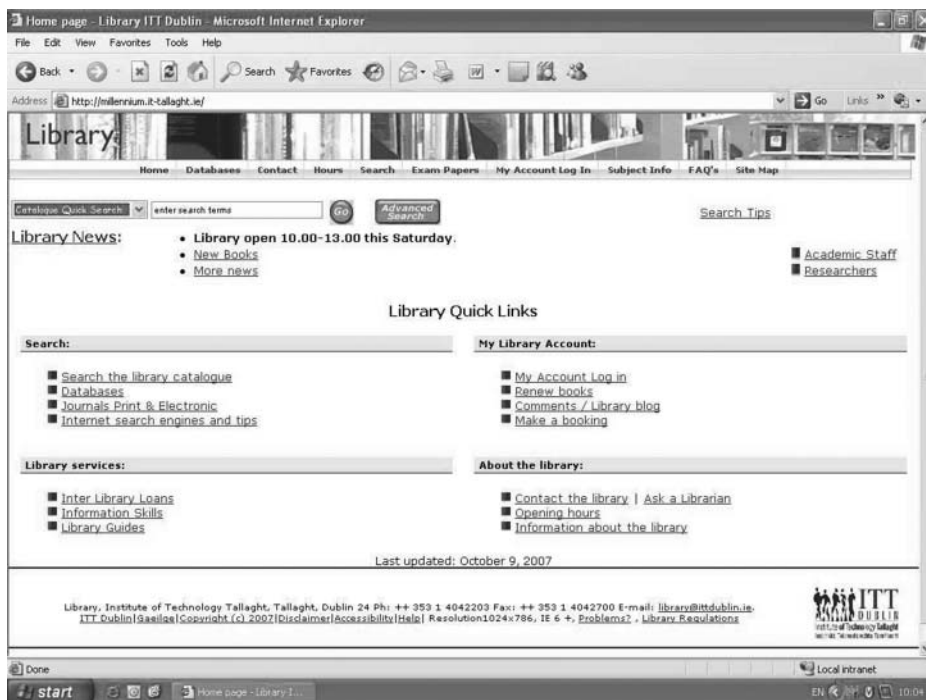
Home page - Library ITT Dublin - Microsoft Internet Explorer

File Edit View Favorites Tools Help

Back Search Favorites

Address http://millennium.it-tallaght.ie/ Go Links »

Library

Home Databases Contact Hours Search Exam Papers My Account Log In Subject Info FAQ's Site Map

Catalogue Quick Search enter search terms Go Advanced Search

Search Tips

Library News:

- Library open 10.00-13.00 this Saturday.
- New Books
- More news

Academic Staff
Researchers

Library Quick Links

| Search: | My Library Account: |
|---|---|
| Search the library catalogue | My Account Log in |
| Databases | Renew books |
| Journals Print & Electronic | Comments / Library blog |
| Internet search engines and tips | Make a booking |

| Library services: | About the library: |
|---|---|
| Inter Library Loans | Contact the library \| Ask a Librarian |
| Information Skills | Opening hours |
| Library Guides | Information about the library |

Last updated: October 9, 2007

Library, Institute of Technology Tallaght, Tallaght, Dublin 24 Ph: ++ 353 1 4042203 Fax: ++ 353 1 4042700 E-mail: library@ittdublin.ie.
ITT Dublin|Gaeilge|Copyright (c) 2007|Disclaimer|Accessibility|Help| Resolution1024x786, IE 6 +, Problems? , Library Regulations

ITT DUBLIN Institute of Technology Tallaght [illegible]

Done

Local intranet

start Home page - Library I...

EN 10:04